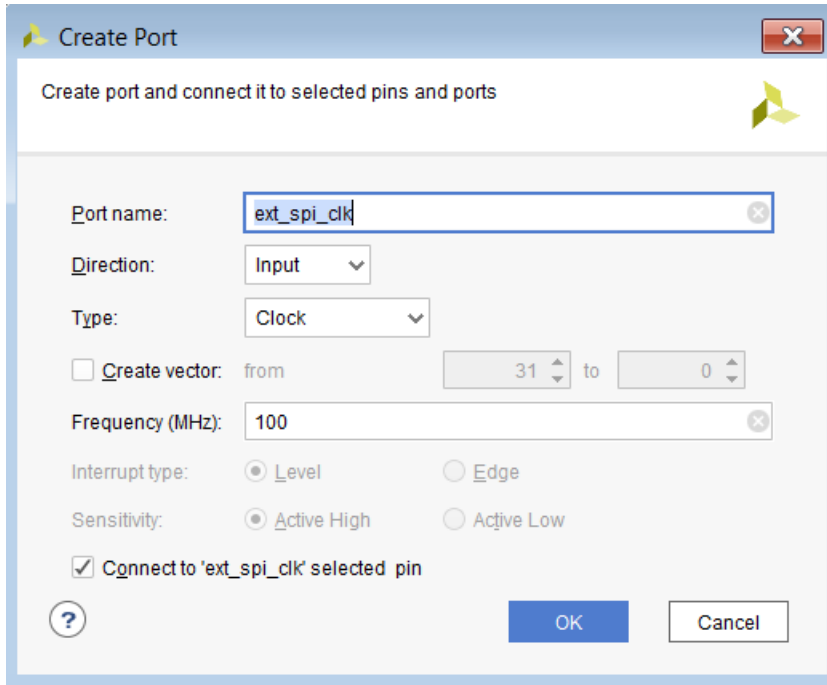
Create Port

Create port and connect it to selected pins and ports

Port name: ext_spi_clk

Direction: Input

Type: Clock

Create vector: from 31 to 0

Frequency (MHz): 100

Interrupt type: Level Edge

Sensitivity: Active High Active Low

Connect to 'ext_spi_clk' selected pin

?

OK Cancel